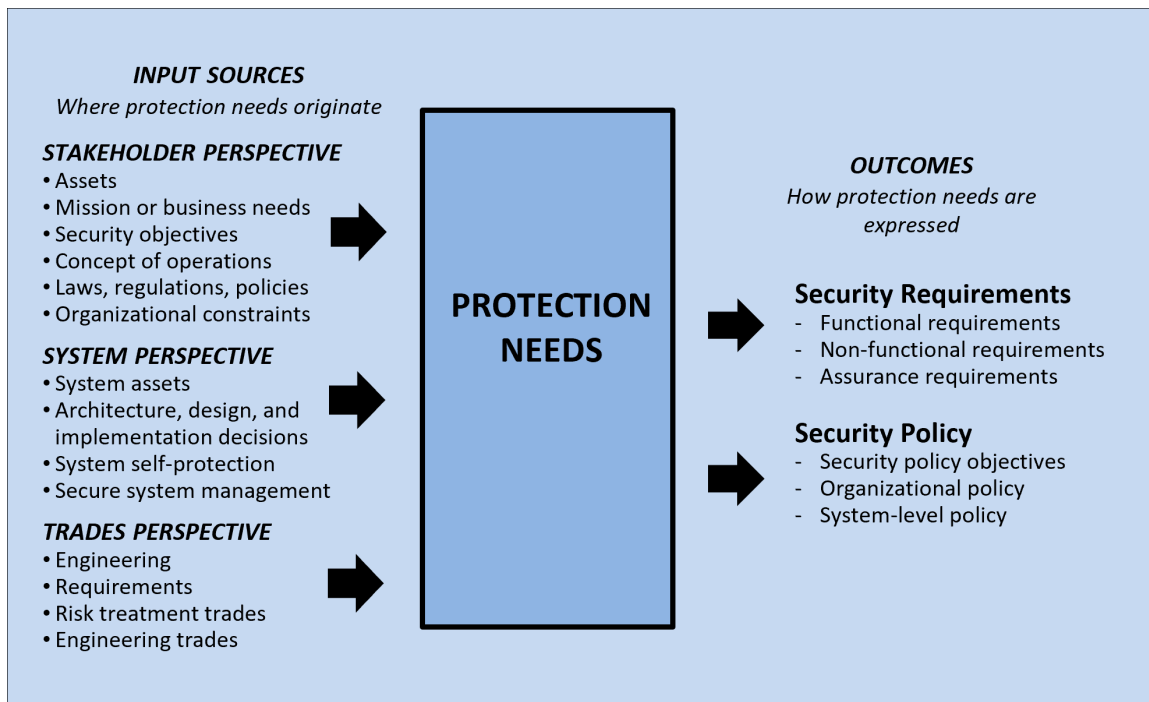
INPUT SOURCES
Where protection needs originate

STAKEHOLDER PERSPECTIVE
• Assets
• Mission or business needs
• Security objectives
• Concept of operations
• Laws, regulations, policies
• Organizational constraints

SYSTEM PERSPECTIVE
• System assets
• Architecture, design, and implementation decisions
• System self-protection
• Secure system management

TRADES PERSPECTIVE
• Engineering
• Requirements
• Risk treatment trades
• Engineering trades

PROTECTION NEEDS

OUTCOMES
How protection needs are expressed

Security Requirements
- Functional requirements
- Non-functional requirements
- Assurance requirements

Security Policy
- Security policy objectives
- Organizational policy
- System-level policy